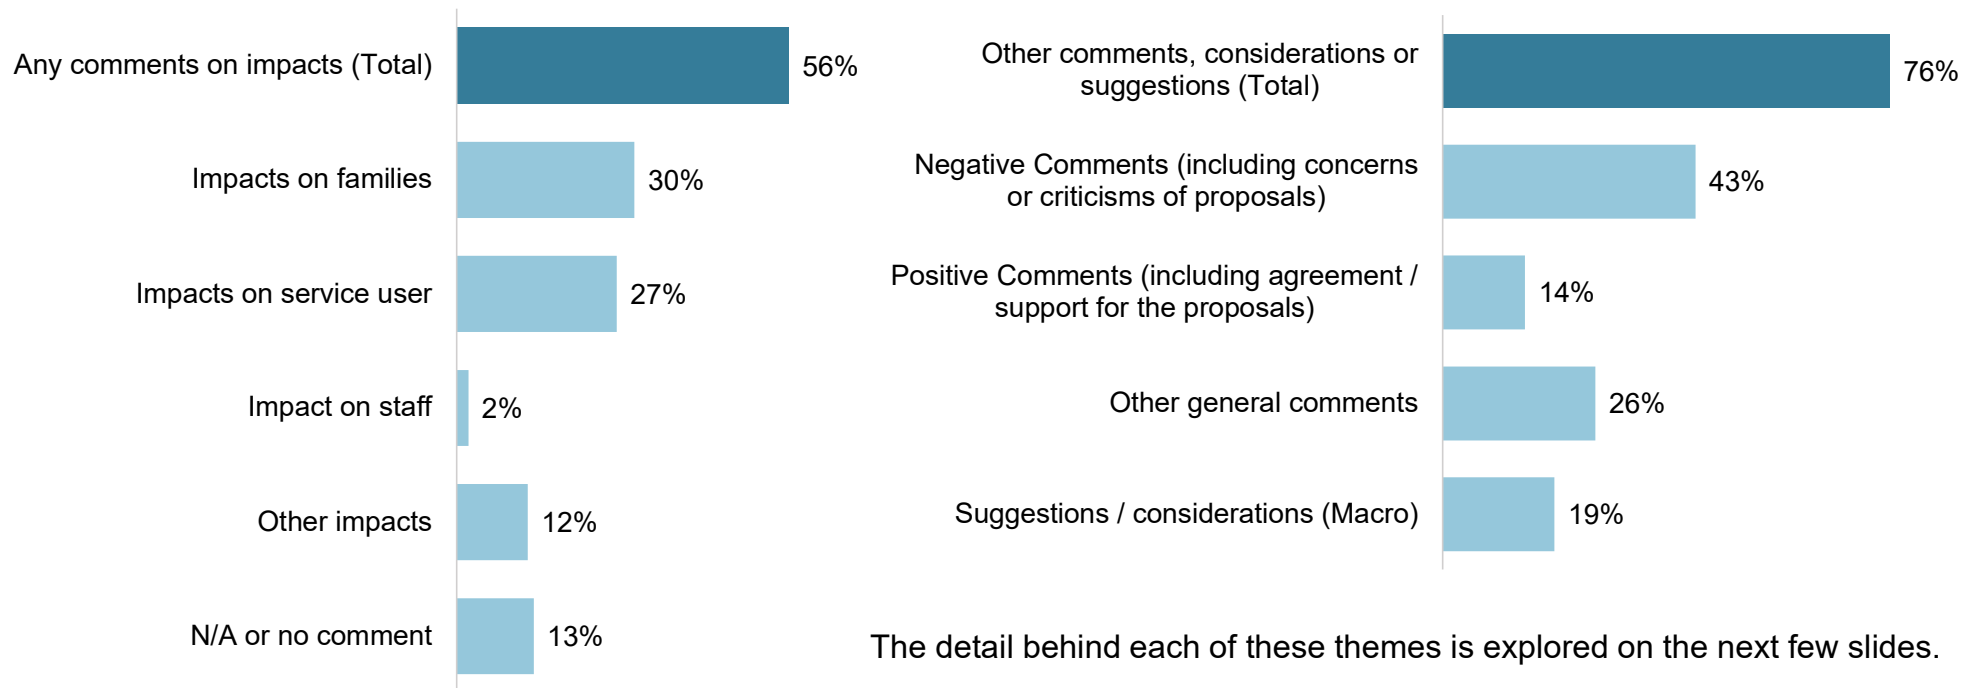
Any comments on impacts (Total) 56%

Impacts on families 30%

Impacts on service user 27%

Impact on staff 2%

Other impacts 12%

N/A or no comment 13%

Other comments, considerations or suggestions (Total) 76%

Negative Comments (including concerns or criticisms of proposals) 43%

Positive Comments (including agreement / support for the proposals) 14%

Other general comments 26%

Suggestions / considerations (Macro) 19%

The detail behind each of these themes is explored on the next few slides.